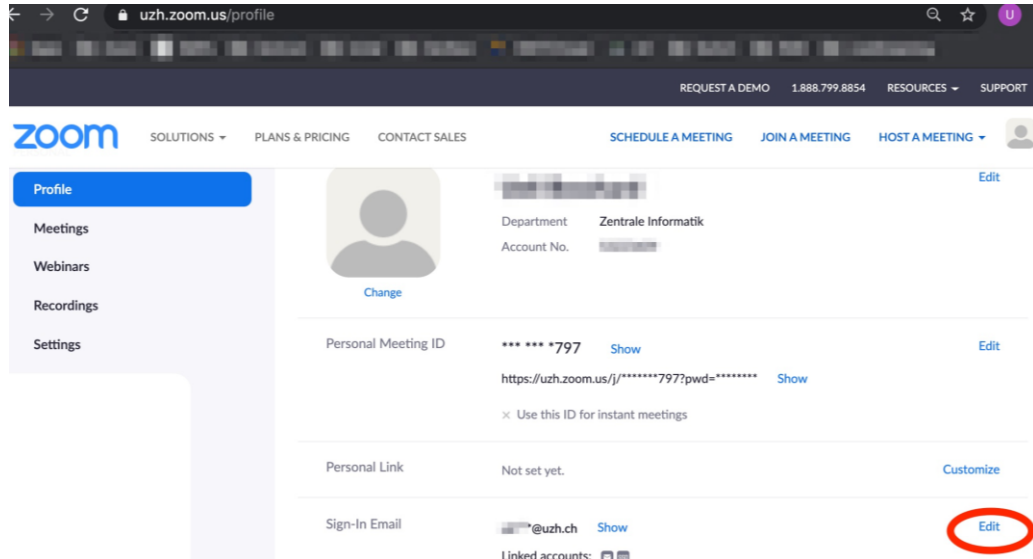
uzh.zoom.us/profile

U

REQUEST A DEMO 1.888.799.8854 RESOURCES SUPPORT

zoom SOLUTIONS PLANS & PRICING CONTACT SALES SCHEDULE A MEETING JOIN A MEETING HOST A MEETING

Profile
Meetings
Webinars
Recordings
Settings

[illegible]
Edit
Department Zentrale Informatik
Account No. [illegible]
Change

Personal Meeting ID *** *** *797 Show Edit
https://uzh.zoom.us/j/*******797?pwd=******** Show
× Use this ID for instant meetings

Personal Link Not set yet. Customize

Sign-In Email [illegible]*@uzh.ch Show Edit
Linked accounts: